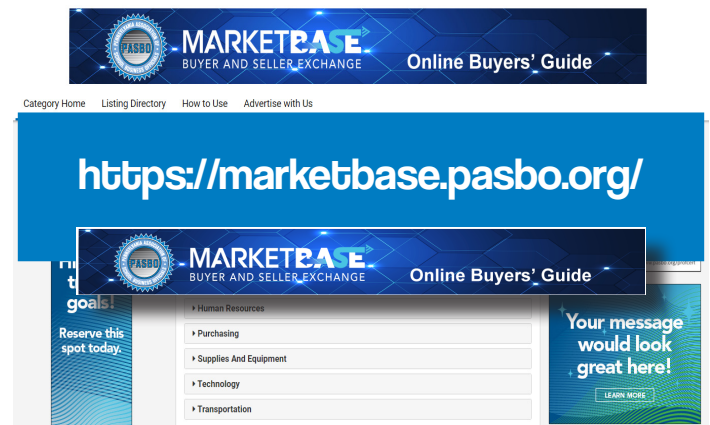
PASBO MARKETBASE BUYER AND SELLER EXCHANGE Online Buyers' Guide

Category Home Listing Directory How to Use Advertise with Us

https://marketbase.pasbo.org/

PASBO MARKETBASE BUYER AND SELLER EXCHANGE Online Buyers' Guide

Hi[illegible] t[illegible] goals!

Reserve this spot today.

Human Resources

Purchasing

Supplies And Equipment

Technology

Transportation

Your message would look great here!

LEARN MORE